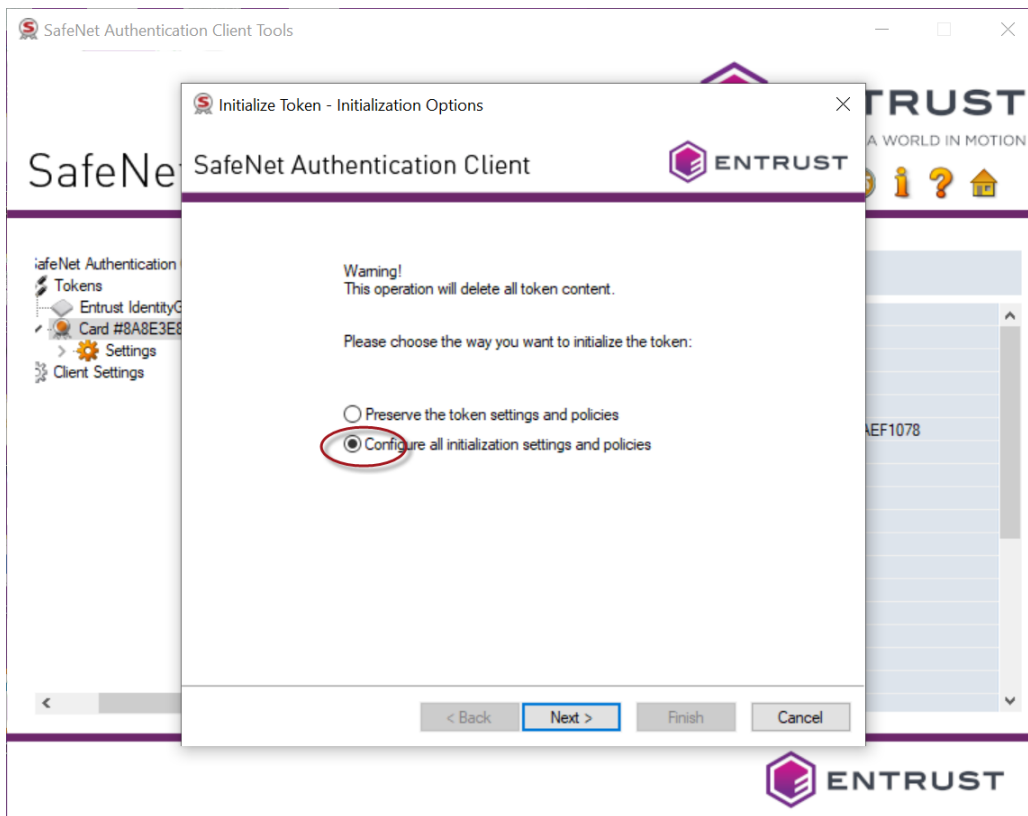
SafeNet Authentication Client Tools

TRUST

A WORLD IN MOTION

SafeNe

afeNet Authentication

Tokens

Entrust IdentityG

Card #8A8E3E8

Settings

Client Settings

AEF1078

Initialize Token - Initialization Options

SafeNet Authentication Client

ENTRUST

Warning!
This operation will delete all token content.

Please choose the way you want to initialize the token:

Preserve the token settings and policies

Configure all initialization settings and policies

< Back

Next >

Finish

Cancel

ENTRUST